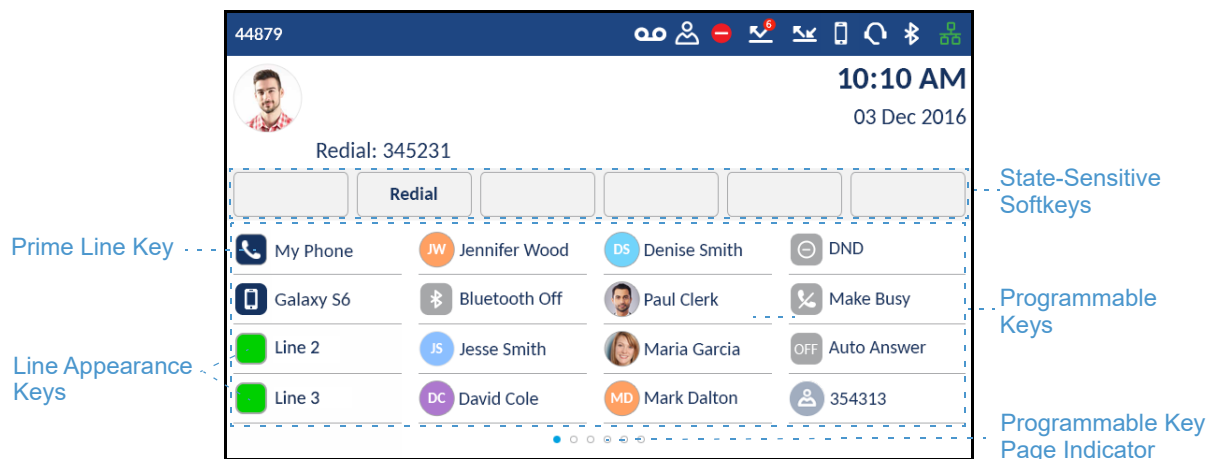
44879

6

10:10 AM

03 Dec 2016

Redial: 345231

Redial

State-Sensitive Softkeys

Prime Line Key

My Phone

JW Jennifer Wood

DS Denise Smith

DND

Galaxy S6

Bluetooth Off

Paul Clerk

Make Busy

Programmable Keys

Line Appearance Keys

Line 2

JS Jesse Smith

Maria Garcia

OFF Auto Answer

Line 3

DC David Cole

MD Mark Dalton

354313

Programmable Key Page Indicator